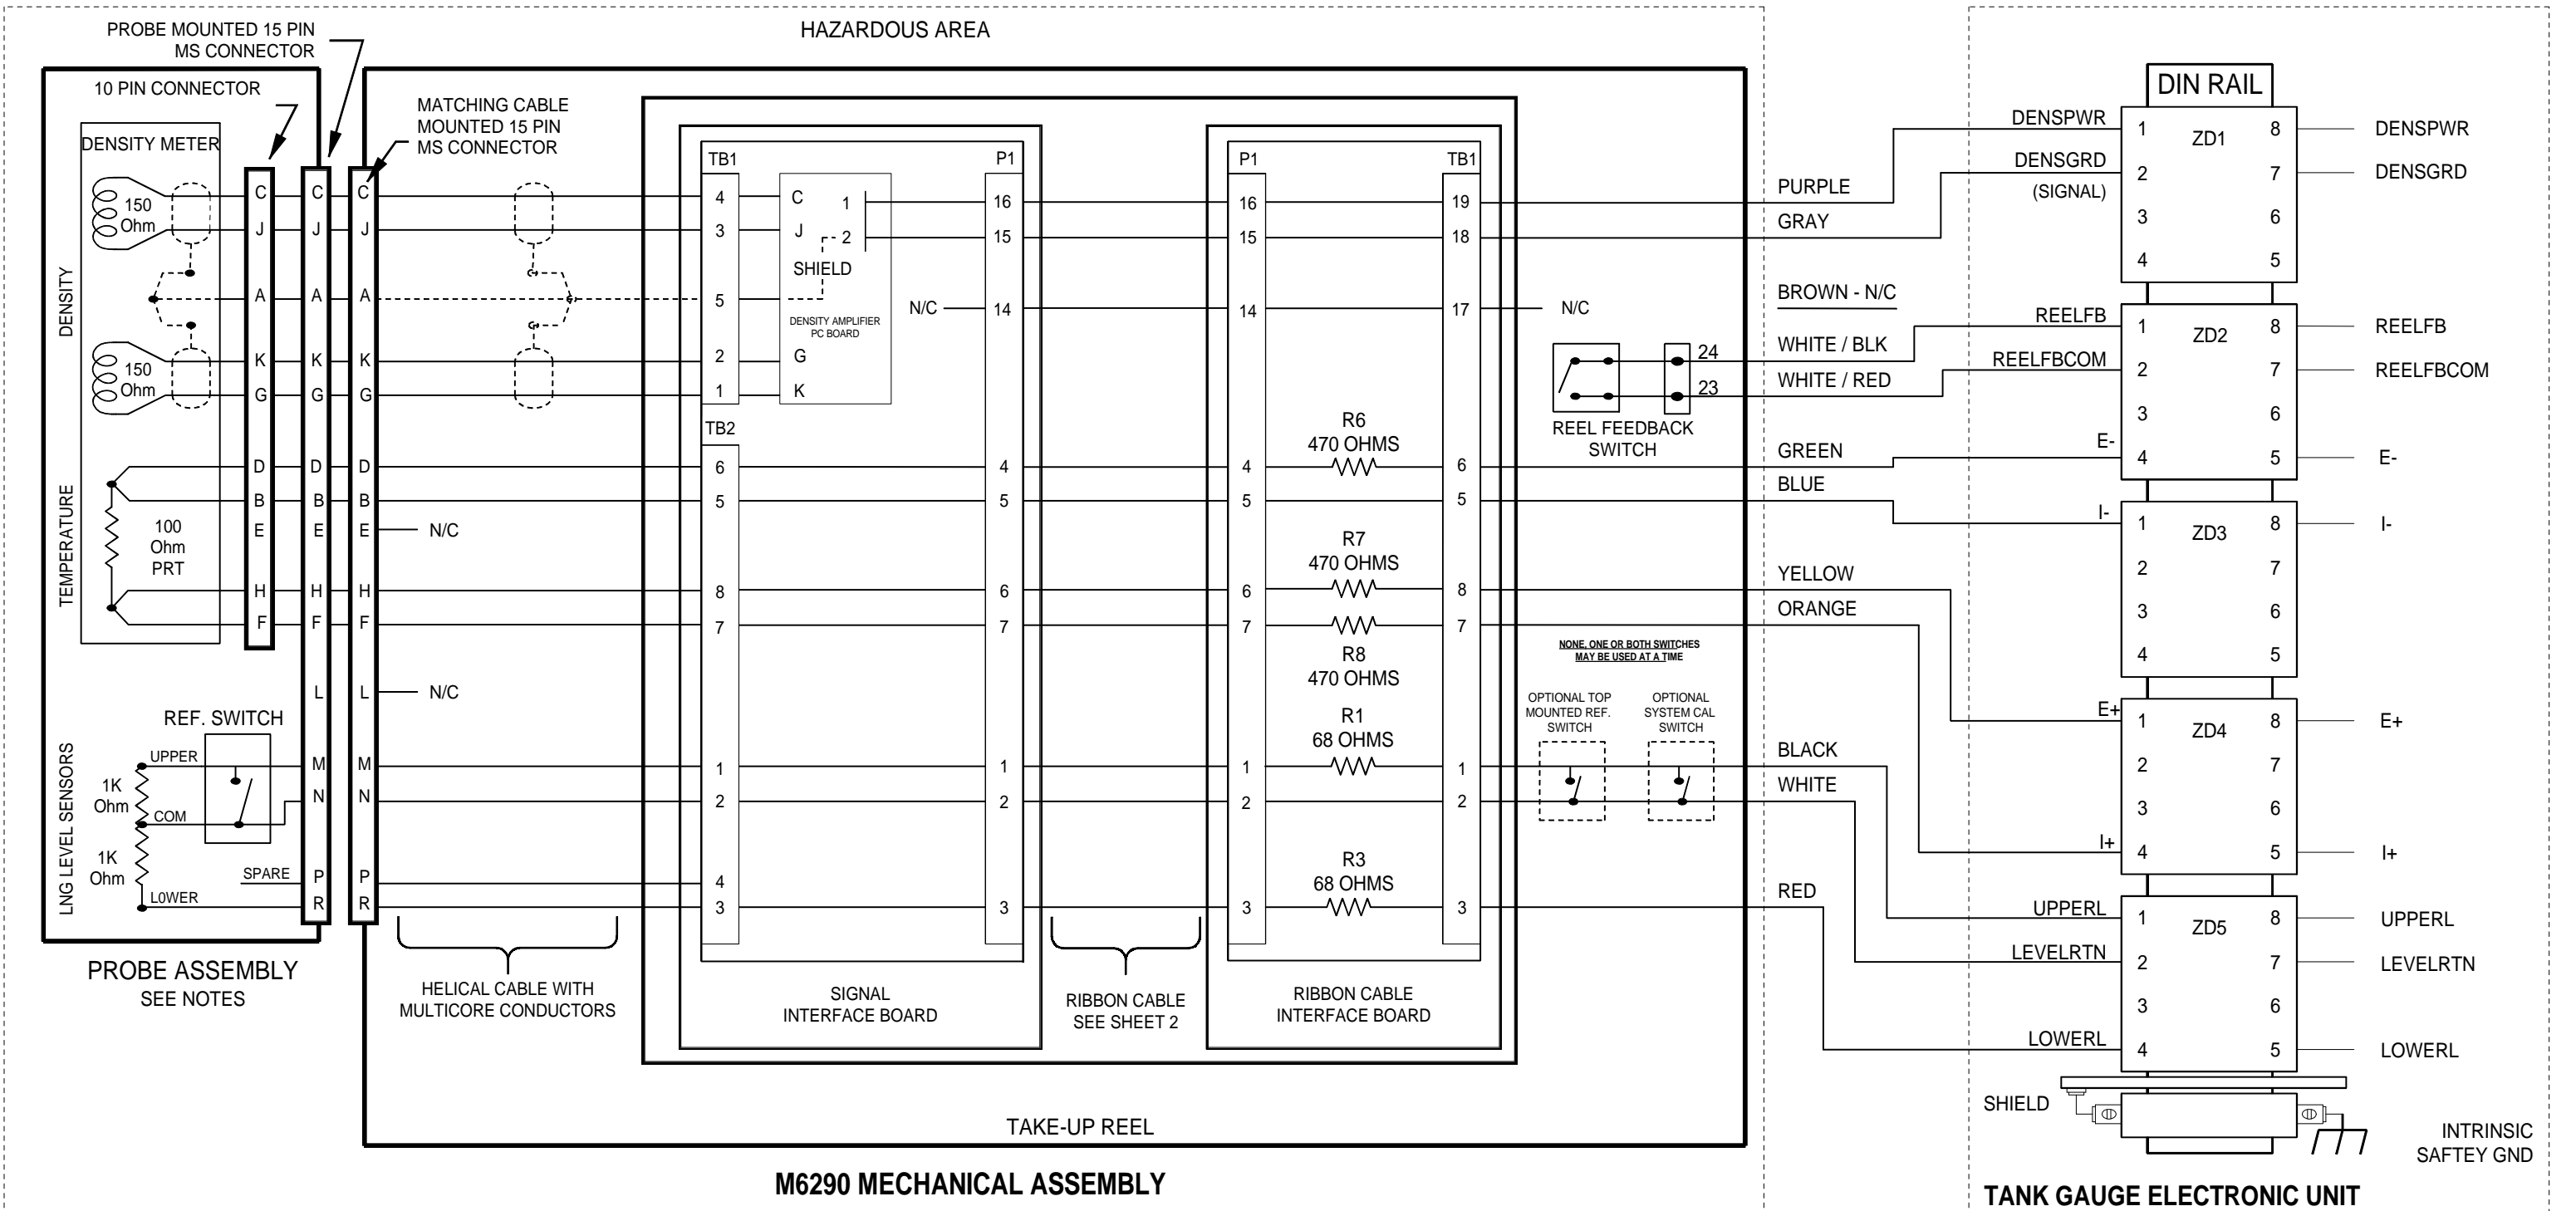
PROBE MOUNTED 15 PIN MS CONNECTOR

HAZARDOUS AREA

10 PIN CONNECTOR

MATCHING CABLE MOUNTED 15 PIN MS CONNECTOR

DENSITY METER

DENSITY

150 Ohm

150 Ohm

TEMPERATURE

100 Ohm PRT

C J A K G D B E H F

C J A K G D B E H F L M N P R

C J A K G D B E H F L M N P R

N/C

N/C

REF. SWITCH

UPPER

1K Ohm

COM

1K Ohm

SPARE

LOWER

LNG LEVEL SENSORS

PROBE ASSEMBLY
SEE NOTES

HELICAL CABLE WITH MULTICORE CONDUCTORS

TB1

4 3 5 2 1

C J SHIELD G K 1 2

DENSITY AMPLIFIER PC BOARD

P1

16 15 14

N/C

TB2

6 5 8 7 1 2 4 3

4 5 6 7 1 2 3

SIGNAL INTERFACE BOARD

RIBBON CABLE SEE SHEET 2

P1

16 15 14 4 5 6 7 1 2 3

TB1

19 18 17 6 5 8 7 1 2 3

R6 470 OHMS

R7 470 OHMS

R8 470 OHMS

R1 68 OHMS

R3 68 OHMS

RIBBON CABLE INTERFACE BOARD

N/C

REEL FEEDBACK SWITCH

24

23

NONE, ONE OR BOTH SWITCHES MAY BE USED AT A TIME

OPTIONAL TOP MOUNTED REF. SWITCH

OPTIONAL SYSTEM CAL SWITCH

TAKE-UP REEL

M6290 MECHANICAL ASSEMBLY

PURPLE
GRAY
BROWN - N/C
WHITE / BLK
WHITE / RED
GREEN
BLUE
YELLOW
ORANGE
BLACK
WHITE
RED

DIN RAIL

DENSPWR
DENSGRD
(SIGNAL)
ZD1 1 2 3 4 8 7 6 5
DENSPWR
DENSGRD

REELFB
REELFBCOM
ZD2 1 2 3 4 8 7 6 5
REELFB
REELFBCOM

E-
E-

I-
ZD3 1 2 3 4 8 7 6 5
I-

E+
ZD4 1 2 3 4 8 7 6 5
E+
I+
I+

UPPERL
LEVELRTN
LOWERL
ZD5 1 2 3 4 8 7 6 5
UPPERL
LEVELRTN
LOWERL

SHIELD

INTRINSIC SAFTEY GND

TANK GAUGE ELECTRONIC UNIT